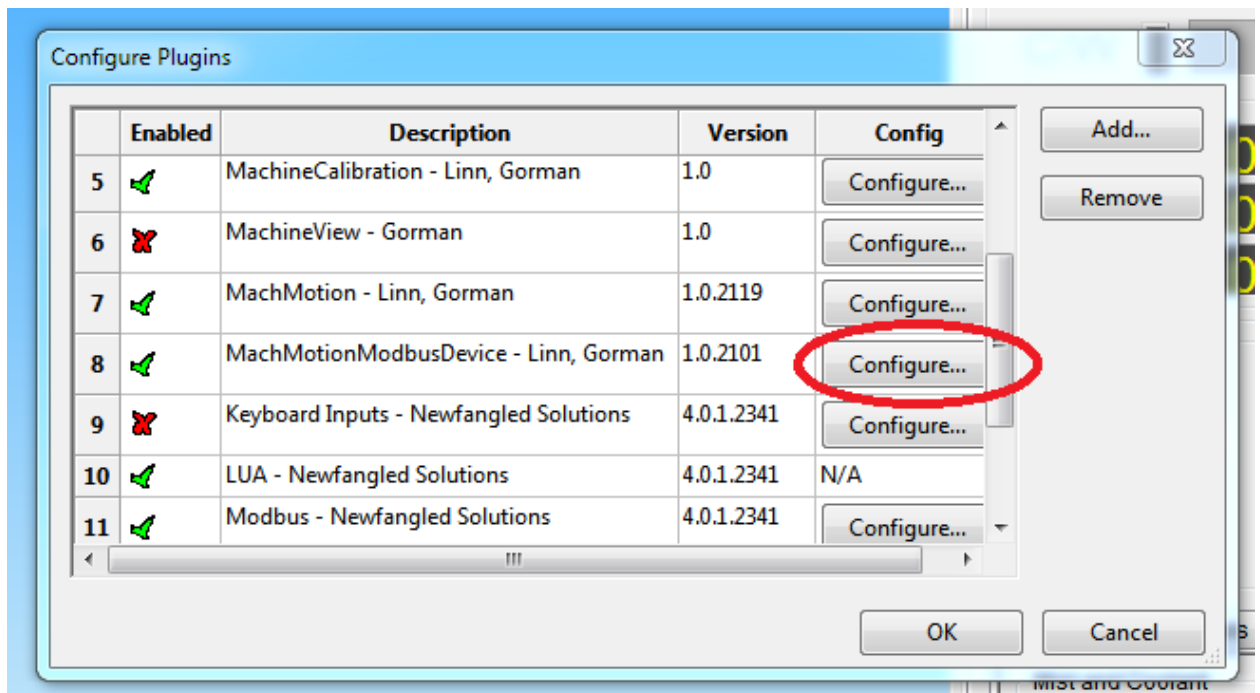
Configure Plugins

| | Enabled | Description | Version | Config |
|---|---|---|---|---|
| 5 | | MachineCalibration - Linn, Gorman | 1.0 | Configure... |
| 6 | | MachineView - Gorman | 1.0 | Configure... |
| 7 | | MachMotion - Linn, Gorman | 1.0.2119 | Configure... |
| 8 | | MachMotionModbusDevice - Linn, Gorman | 1.0.2101 | Configure... |
| 9 | | Keyboard Inputs - Newfangled Solutions | 4.0.1.2341 | Configure... |
| 10 | | LUA - Newfangled Solutions | 4.0.1.2341 | N/A |
| 11 | | Modbus - Newfangled Solutions | 4.0.1.2341 | Configure... |

Add...
Remove
OK
Cancel
Mist and Coolant